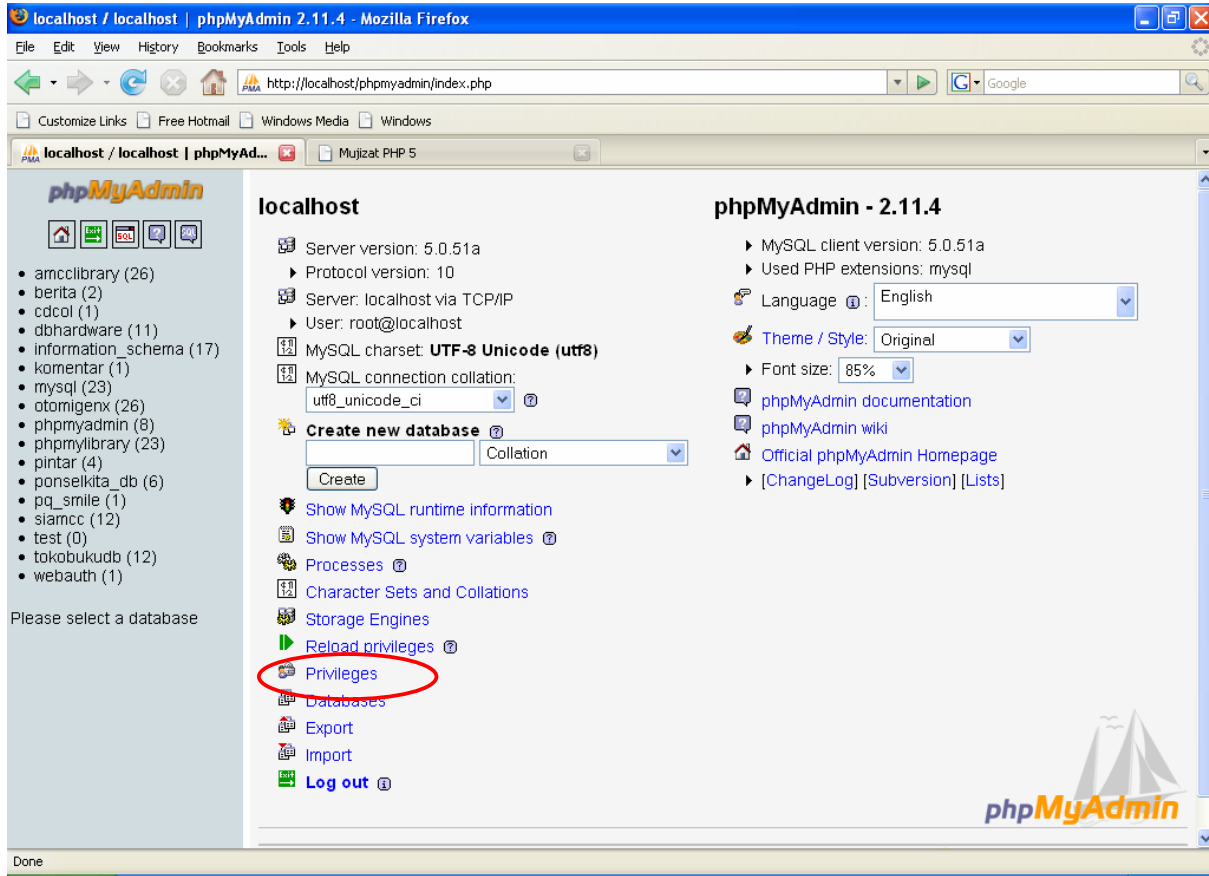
localhost / localhost | phpMyAdmin 2.11.4 - Mozilla Firefox

File Edit View History Bookmarks Tools Help

http://localhost/phpmyadmin/index.php

Google

Customize Links Free Hotmail Windows Media Windows

localhost / localhost | phpMyAd... Mujizat PHP 5

phpMyAdmin

- amcclibrary (26)
- berita (2)
- cdcol (1)
- dbhardware (11)
- information_schema (17)
- komentar (1)
- mysql (23)
- otomigenx (26)
- phpmyadmin (8)
- phpmylibrary (23)
- pintar (4)
- ponselkita_db (6)
- pq_smile (1)
- siamcc (12)
- test (0)
- tokobukudb (12)
- webauth (1)

Please select a database

localhost

Server version: 5.0.51a
Protocol version: 10
Server: localhost via TCP/IP
User: root@localhost
MySQL charset: UTF-8 Unicode (utf8)
MySQL connection collation:
utf8_unicode_ci
Create new database
Collation
Create
Show MySQL runtime information
Show MySQL system variables
Processes
Character Sets and Collations
Storage Engines
Reload privileges
Privileges
Databases
Export
Import
Log out

phpMyAdmin - 2.11.4

MySQL client version: 5.0.51a
Used PHP extensions: mysql
Language English
Theme / Style: Original
Font size: 85%
phpMyAdmin documentation
phpMyAdmin wiki
Official phpMyAdmin Homepage
[ChangeLog] [Subversion] [Lists]

phpMyAdmin

Done